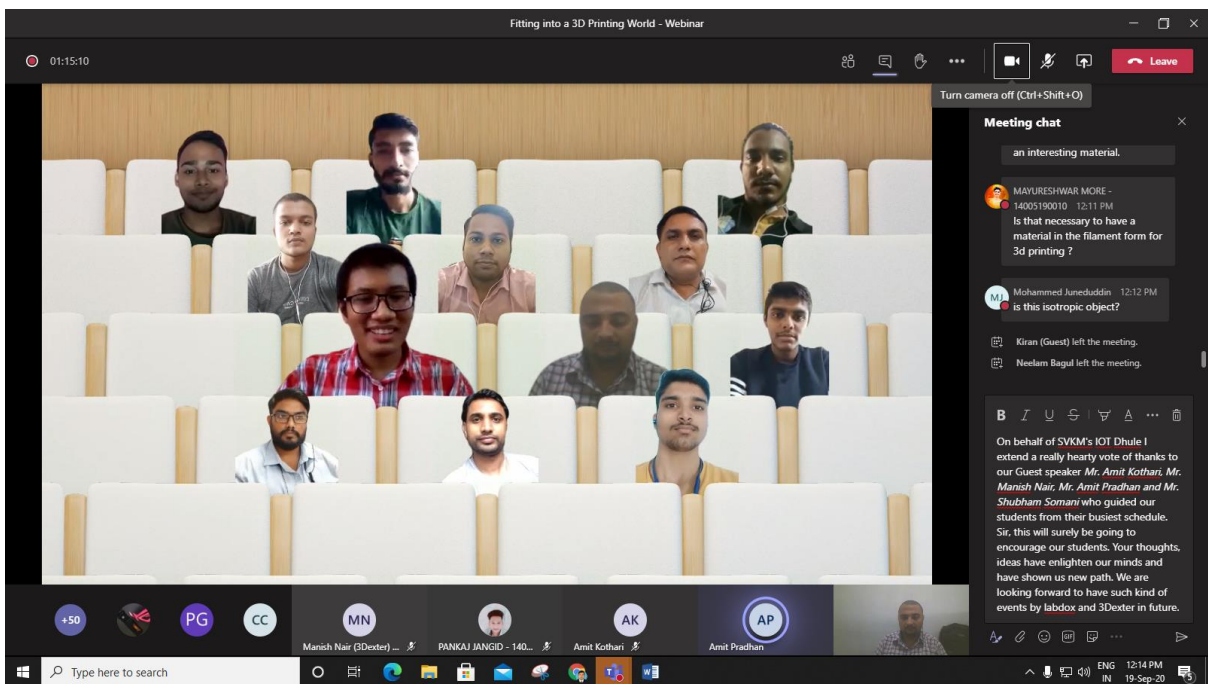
Fitting into a 3D Printing World - Webinar

01:15:10

Leave

Turn camera off (Ctrl+Shift+O)

Meeting chat

an interesting material.

MAYURESHWAR MORE - 14005190010 12:11 PM
Is that necessary to have a material in the filament form for 3d printing ?

MJ Mohammed Juneduddin 12:12 PM
is this isotropic object?

Kiran (Guest) left the meeting.

Neelam Bagul left the meeting.

B I U S A ···

On behalf of SVKM's IOT Dhule I extend a really hearty vote of thanks to our Guest speaker *Mr. Amit Kothari, Mr. Manish Nair, Mr. Amit Pradhan and Mr. Shubham Somani* who guided our students from their busiest schedule. Sir, this will surely be going to encourage our students. Your thoughts, ideas have enlighten our minds and have shown us new path. We are looking forward to have such kind of events by labdox and 3Dexter in future.

+50 PG CC MN AK AP

Manish Nair (3Dexter) ...

PANKAJ JANGID - 140...

Amit Kothari

Amit Pradhan

Type here to search

ENG IN 12:14 PM 19-Sep-20

5